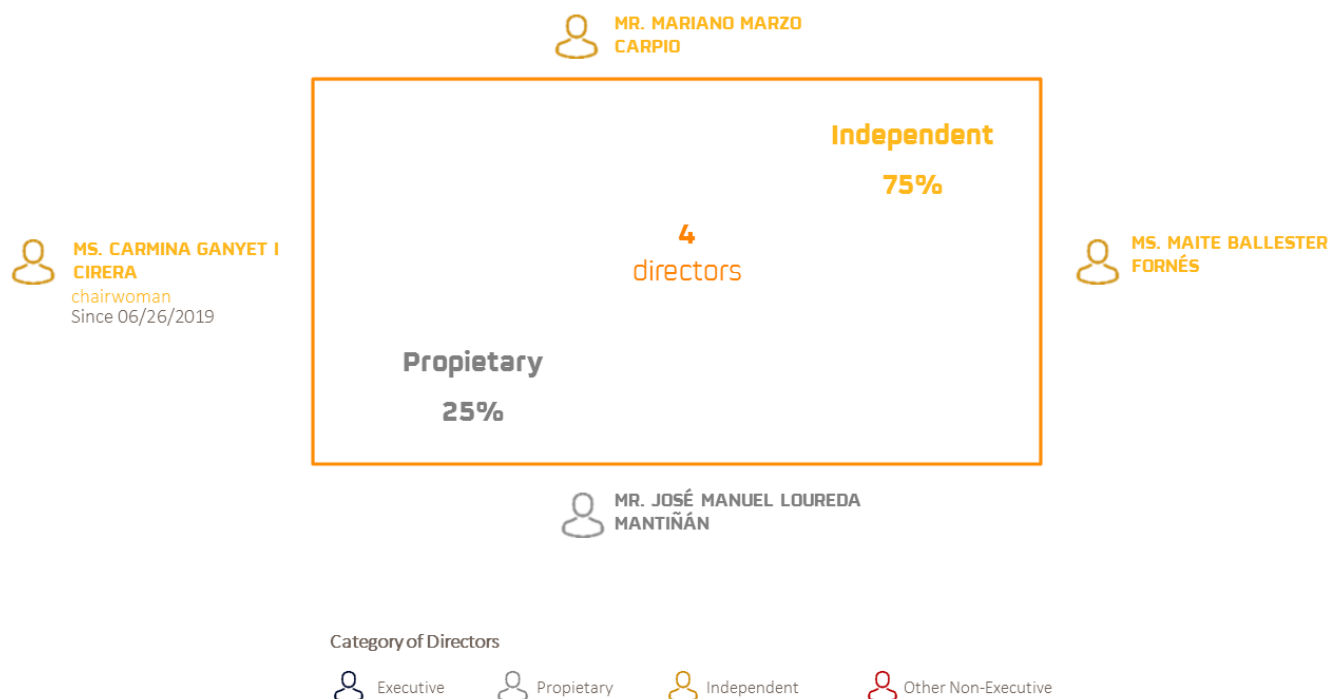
MR. MARIANO MARZO CARPIO

Independent
75%

MS. CARMINA GANYET I CIRERA
chairwoman
Since 06/26/2019

4
directors

MS. MAITE BALLESTER FORNÉS

Propietary
25%

MR. JOSÉ MANUEL LOUREDA MANTIÑÁN

Category of Directors

Executive Propietary Independent Other Non-Executive